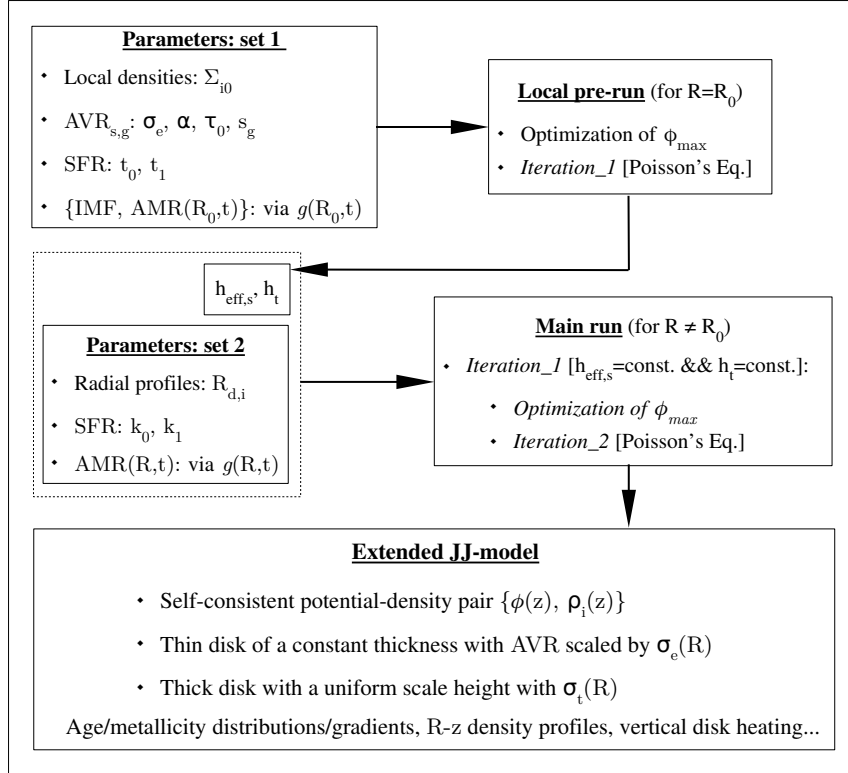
Parameters: set 1

- Local densities: $\Sigma_{i0}$
- $AVR_{s,g}$: $\sigma_e$, $\alpha$, $\tau_0$, $s_g$
- SFR: $t_0$, $t_1$
- {IMF, $AMR(R_0,t)$}: via $g(R_0,t)$

Local pre-run (for $R=R_0$)

- Optimization of $\phi_{max}$
- Iteration_1 [Poisson's Eq.]

$h_{eff,s}$, $h_t$

Parameters: set 2

- Radial profiles: $R_{d,i}$
- SFR: $k_0$, $k_1$
- $AMR(R,t)$: via $g(R,t)$

Main run (for $R \neq R_0$)

- Iteration_1 [$h_{eff,s}$=const. && $h_t$=const.]:
- Optimization of $\phi_{max}$
- Iteration_2 [Poisson's Eq.]

Extended JJ-model

- Self-consistent potential-density pair $\{\phi(z), \rho_i(z)\}$
- Thin disk of a constant thickness with AVR scaled by $\sigma_e(R)$
- Thick disk with a uniform scale height with $\sigma_t(R)$

Age/metallicity distributions/gradients, R-z density profiles, vertical disk heating...